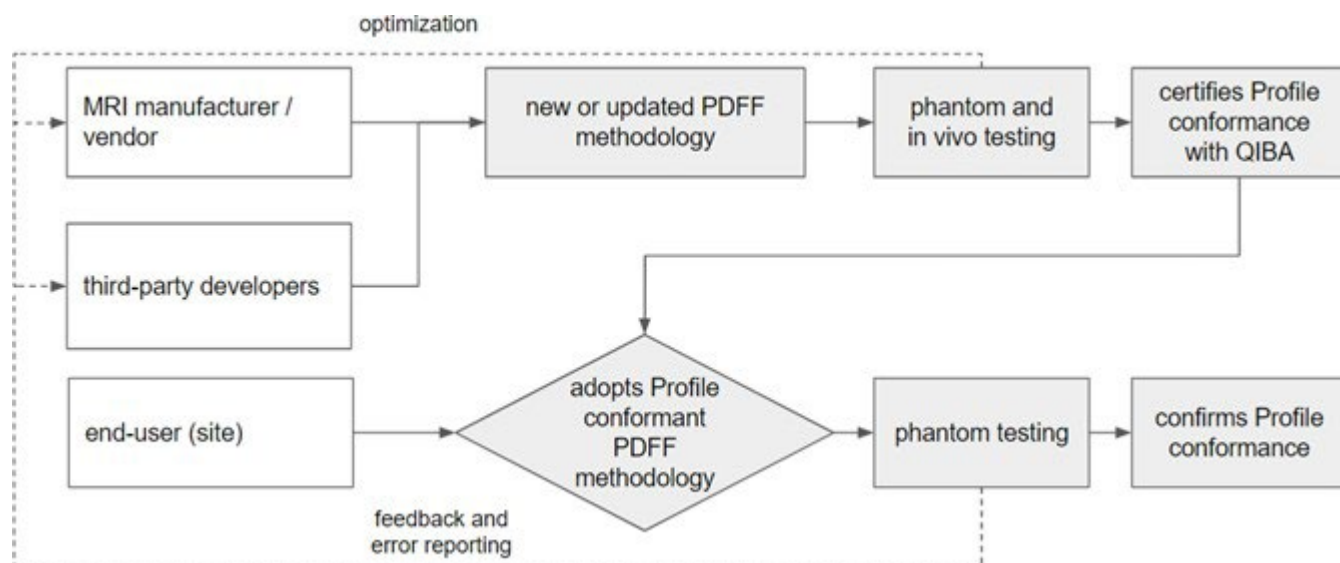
optimization

MRI manufacturer / vendor

new or updated PDFF methodology

phantom and in vivo testing

certifies Profile conformance with QIBA

third-party developers

end-user (site)

adopts Profile conformant PDFF methodology

phantom testing

confirms Profile conformance

feedback and error reporting